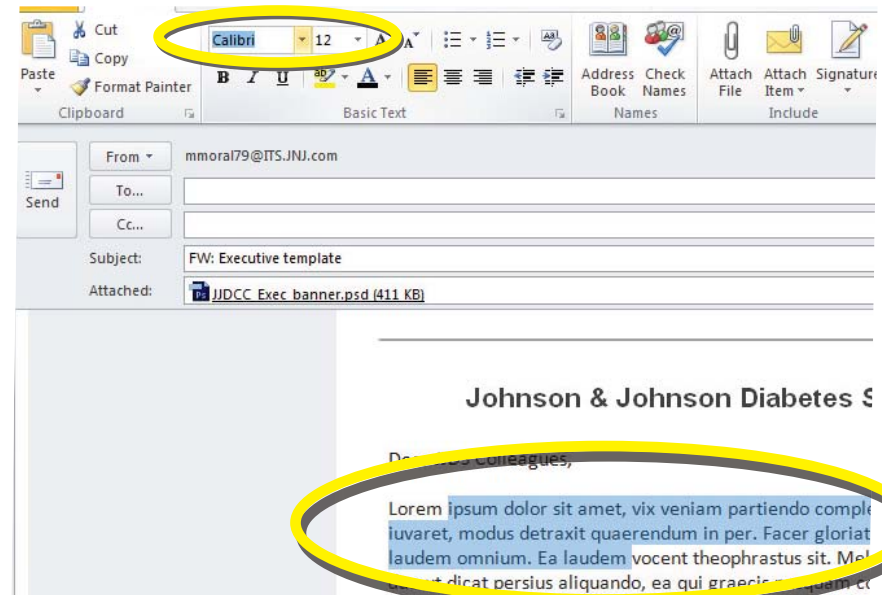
Cut
Copy
Paste
Format Painter
Clipboard
Calibri
12
Basic Text
Address Book
Check Names
Names
Attach File
Attach Item
Signature
Include
From
mmoral79@ITS.JNJ.com
Send
To...
Cc...
Subject:
FW: Executive template
Attached:
JJDCC_Exec_banner.psd (411 KB)

Johnson & Johnson Diabetes S

De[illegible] Colleagues,

Lorem ipsum dolor sit amet, vix veniam partiendo comple iuvaret, modus detraxit quaerendum in per. Facer gloriat laudem omnium. Ea laudem vocent theophrastus sit. Mel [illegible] dicat persius aliquando, ea qui graecis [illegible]